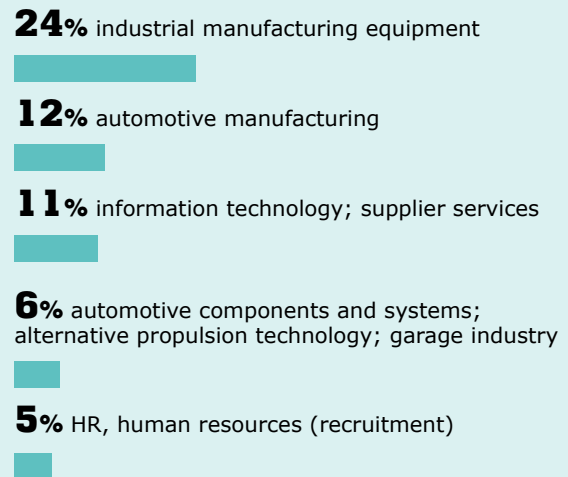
24% industrial manufacturing equipment

12% automotive manufacturing

11% information technology; supplier services

6% automotive components and systems; alternative propulsion technology; garage industry

5% HR, human resources (recruitment)